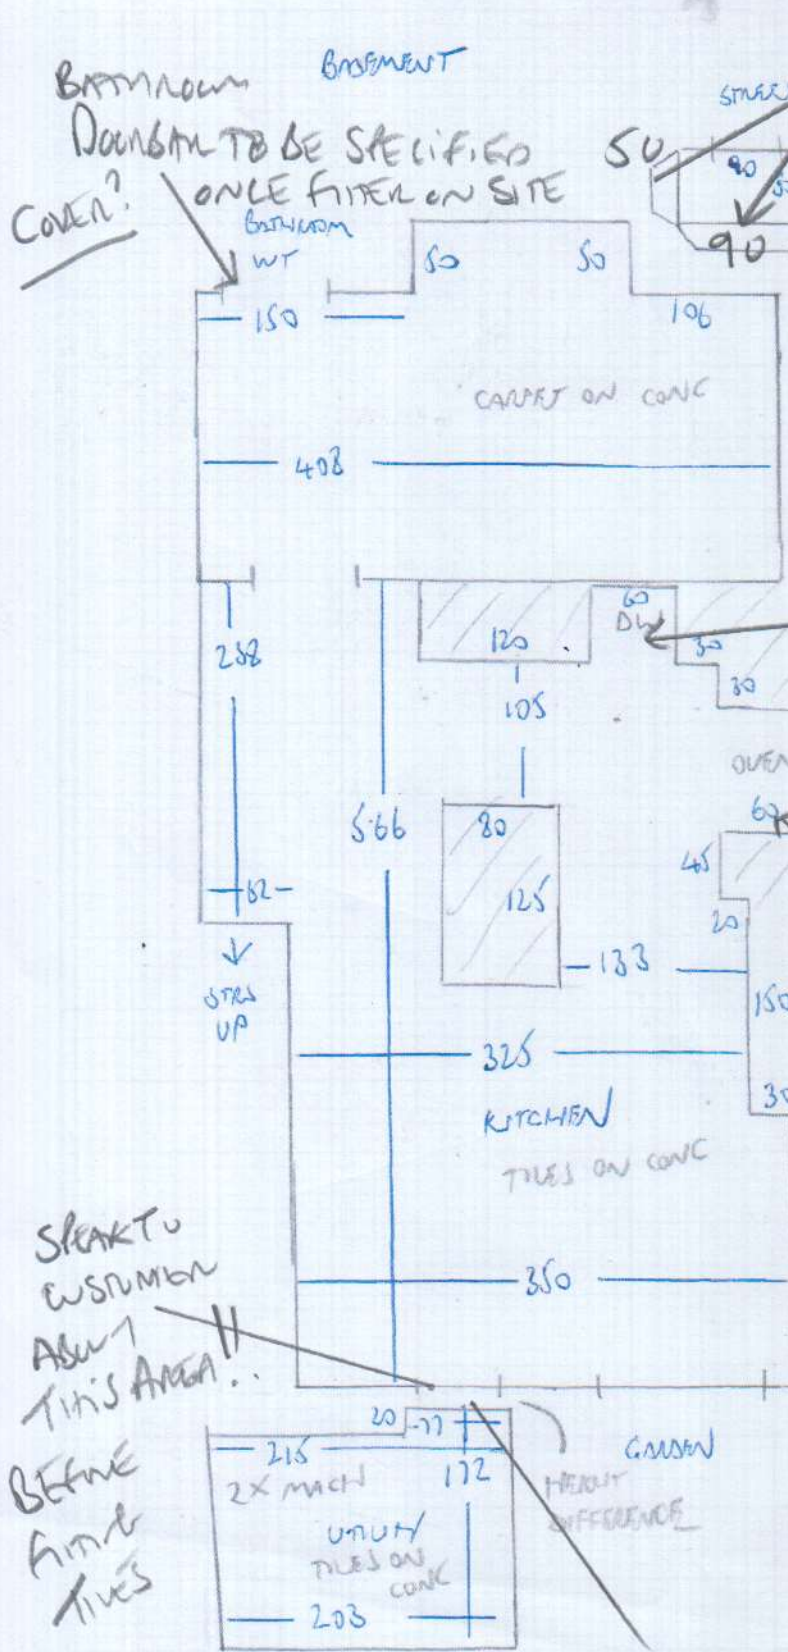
BASEMENT

BATHROOM
DOORBAR TO BE SPECIFIED
ONCE FITTER ON SITE

COVER?

STREE

50
90
90

BATHROOM
WT

50
50

150
106

CARPET ON CONC

408

60
DW
120
30
105
30

OVEN
60

288

566

80
45
125
20

82

133

150

STRS
UP

325
30

KITCHEN
TILES ON CONC

SPEAK TO
CUSTOMER
ABOUT
THIS AREA!!

350

BEFORE
FITTING
TILES

20
77
215
2X MACH
172

UTILITY
TILES ON
CONC

203

GARDEN

HEIGHT
DIFFERENCE